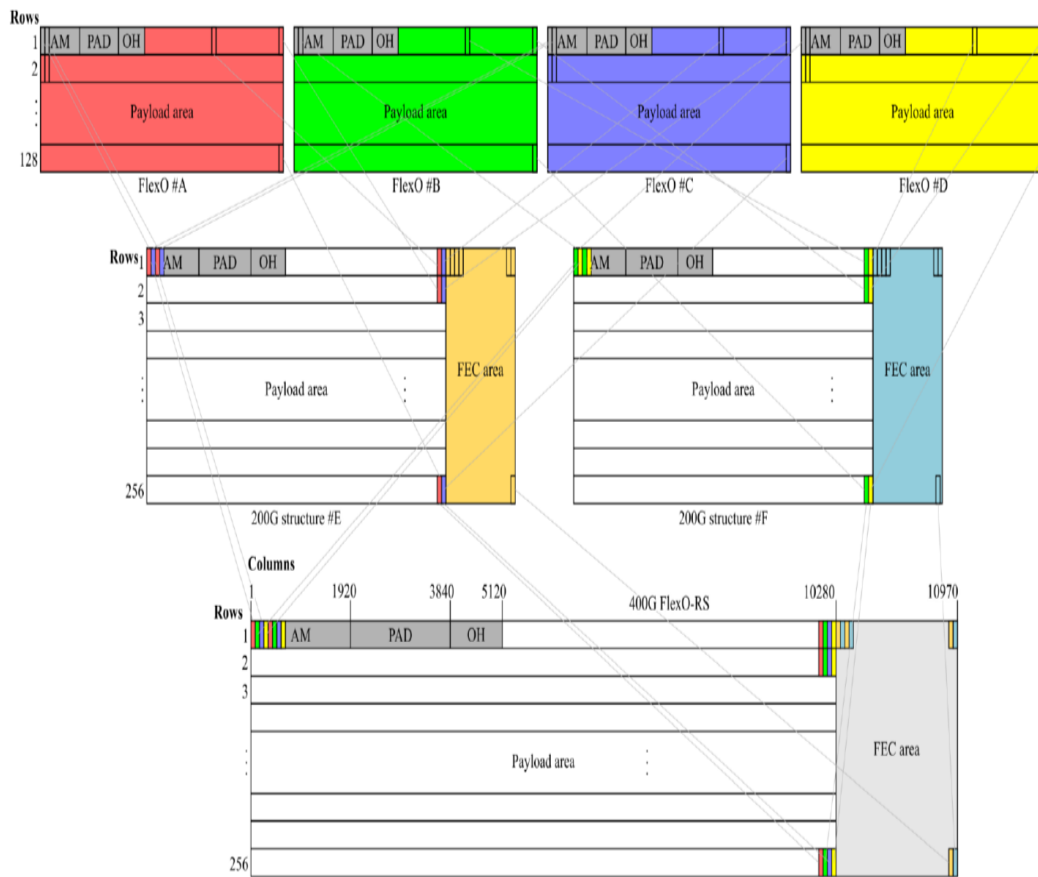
Rows
1
2
:
128
AM PAD OH
Payload area
FlexO #A

AM PAD OH
Payload area
FlexO #B

AM PAD OH
Payload area
FlexO #C

AM PAD OH
Payload area
FlexO #D

Rows
1
2
3
:
256
AM PAD OH
Payload area
:
FEC area
200G structure #E

AM PAD OH
Payload area
:
FEC area
200G structure #F

Columns
1 1920 3840 5120 400G FlexO-RS 10280 10970
Rows
1
2
3
:
256
AM PAD OH
Payload area
:
FEC area